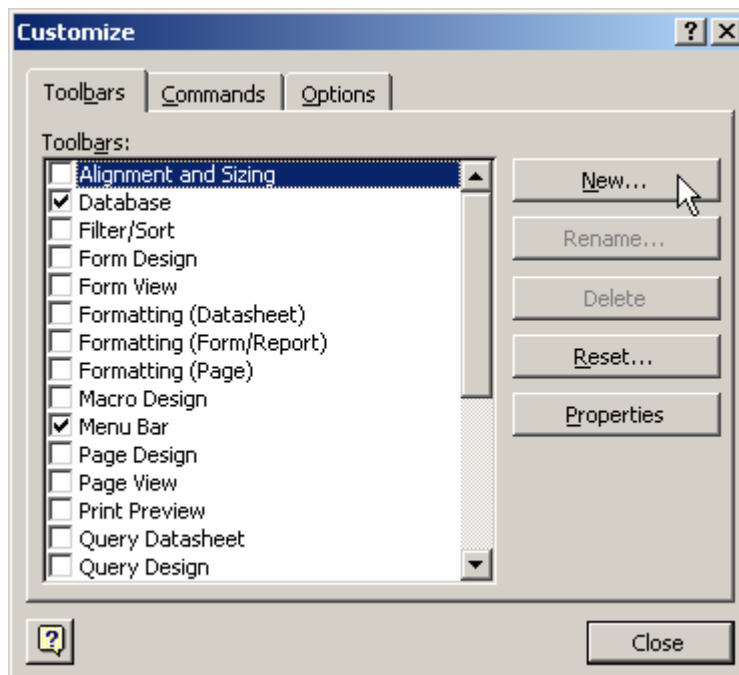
Customize

?

X

Toolbars

Commands

Options

Toolbars:

Alignment and Sizing

Database

Filter/Sort

Form Design

Form View

Formatting (Datasheet)

Formatting (Form/Report)

Formatting (Page)

Macro Design

Menu Bar

Page Design

Page View

Print Preview

Query Datasheet

Query Design

New...

Rename...

Delete

Reset...

Properties

?

Close